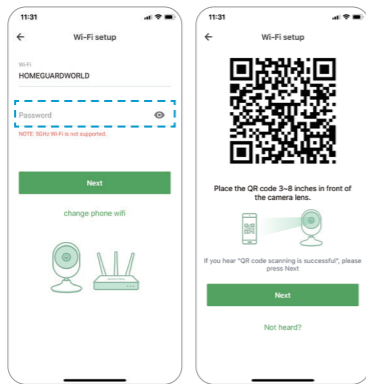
11:31

Wi-Fi setup

Wi-Fi
HOMEGUARDWORLD

Password

NOTE: 5GHz Wi-Fi is not supported.

Next

change phone wifi

11:31

Wi-Fi setup

Place the QR code 3~8 inches in front of the camera lens.

If you hear "QR code scanning is successful", please press Next

Next

Not heard?